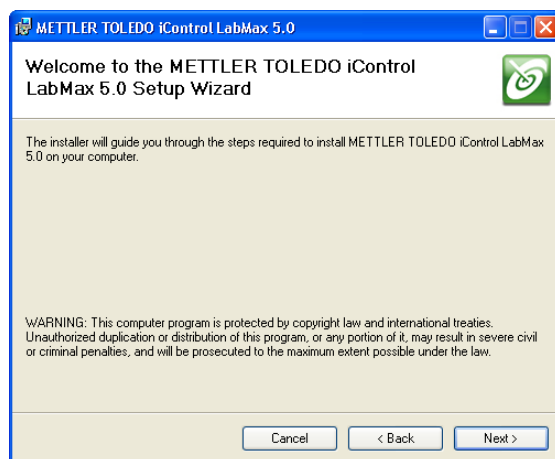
METTLER TOLEDO iControl LabMax 5.0

Welcome to the METTLER TOLEDO iControl LabMax 5.0 Setup Wizard

The installer will guide you through the steps required to install METTLER TOLEDO iControl LabMax 5.0 on your computer.

WARNING: This computer program is protected by copyright law and international treaties. Unauthorized duplication or distribution of this program, or any portion of it, may result in severe civil or criminal penalties, and will be prosecuted to the maximum extent possible under the law.

Cancel
< Back
Next >